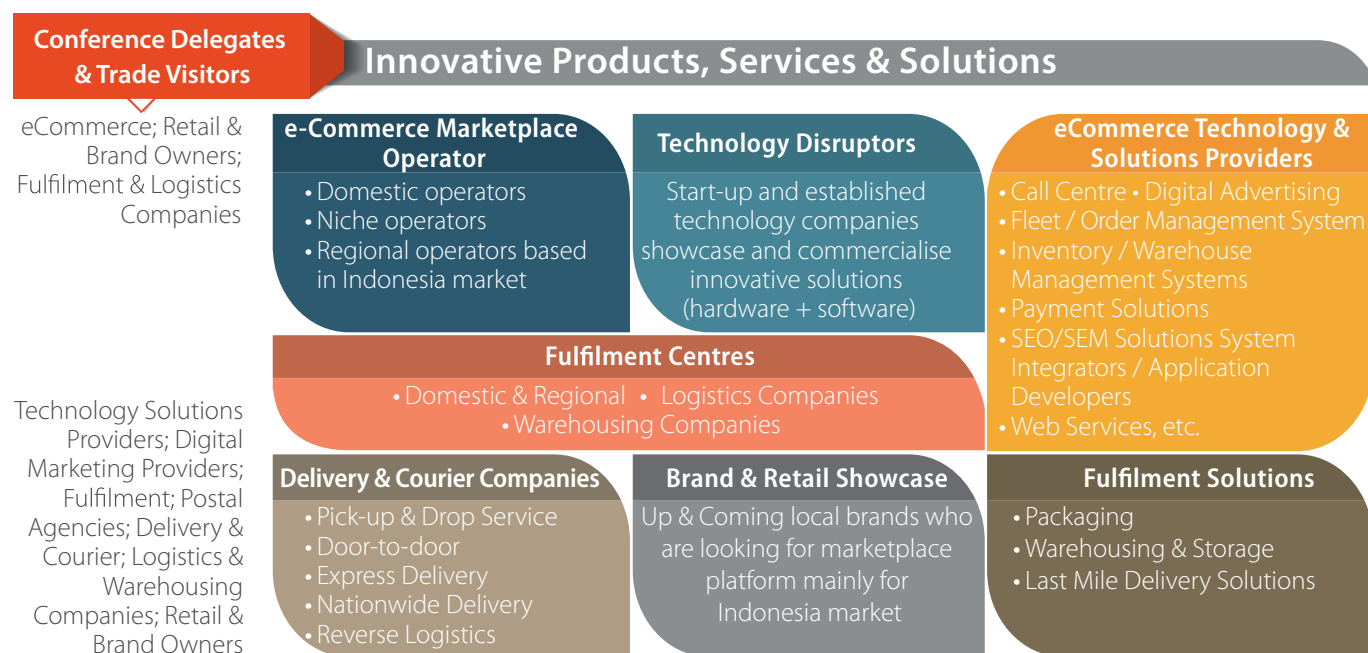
Conference Delegates & Trade Visitors

Innovative Products, Services & Solutions

eCommerce; Retail & Brand Owners; Fulfilment & Logistics Companies

e-Commerce Marketplace Operator
• Domestic operators
• Niche operators
• Regional operators based in Indonesia market

Technology Disruptors
Start-up and established technology companies showcase and commercialise innovative solutions (hardware + software)

eCommerce Technology & Solutions Providers
• Call Centre • Digital Advertising
• Fleet / Order Management System
• Inventory / Warehouse Management Systems
• Payment Solutions
• SEO/SEM Solutions System Integrators / Application Developers
• Web Services, etc.

Fulfilment Centres
• Domestic & Regional • Logistics Companies
• Warehousing Companies

Technology Solutions Providers; Digital Marketing Providers; Fulfilment; Postal Agencies; Delivery & Courier; Logistics & Warehousing Companies; Retail & Brand Owners

Delivery & Courier Companies
• Pick-up & Drop Service
• Door-to-door
• Express Delivery
• Nationwide Delivery
• Reverse Logistics

Brand & Retail Showcase
Up & Coming local brands who are looking for marketplace platform mainly for Indonesia market

Fulfilment Solutions
• Packaging
• Warehousing & Storage
• Last Mile Delivery Solutions